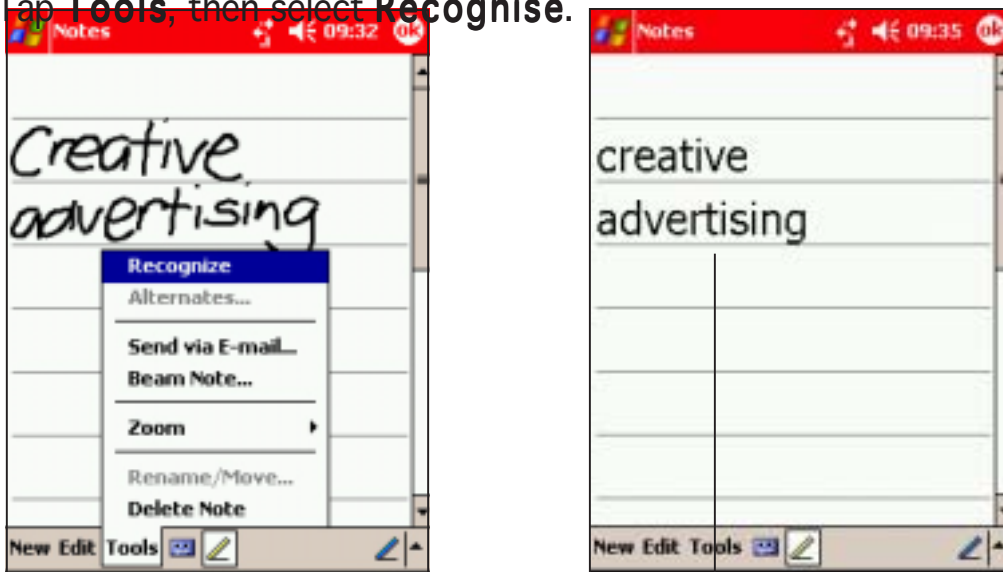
Tap **Tools**, then select **Recognise**.

Notes 09:32 ok

Creative advertising

Recognize
Alternates...
Send via E-mail...
Beam Note...
Zoom
Rename/Move...
Delete Note

New Edit Tools

Notes 09:35 ok

creative
advertising

New Edit Tools